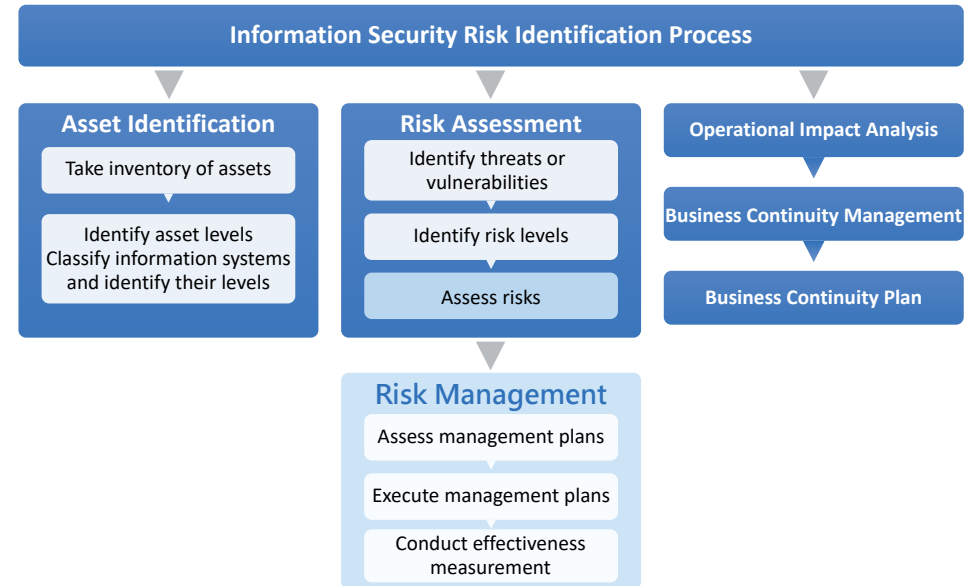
Information Security Risk Identification Process

Asset Identification

Take inventory of assets

Identify asset levels
Classify information systems and identify their levels

Risk Assessment

Identify threats or vulnerabilities

Identify risk levels

Assess risks

Operational Impact Analysis

Business Continuity Management

Business Continuity Plan

Risk Management

Assess management plans

Execute management plans

Conduct effectiveness measurement